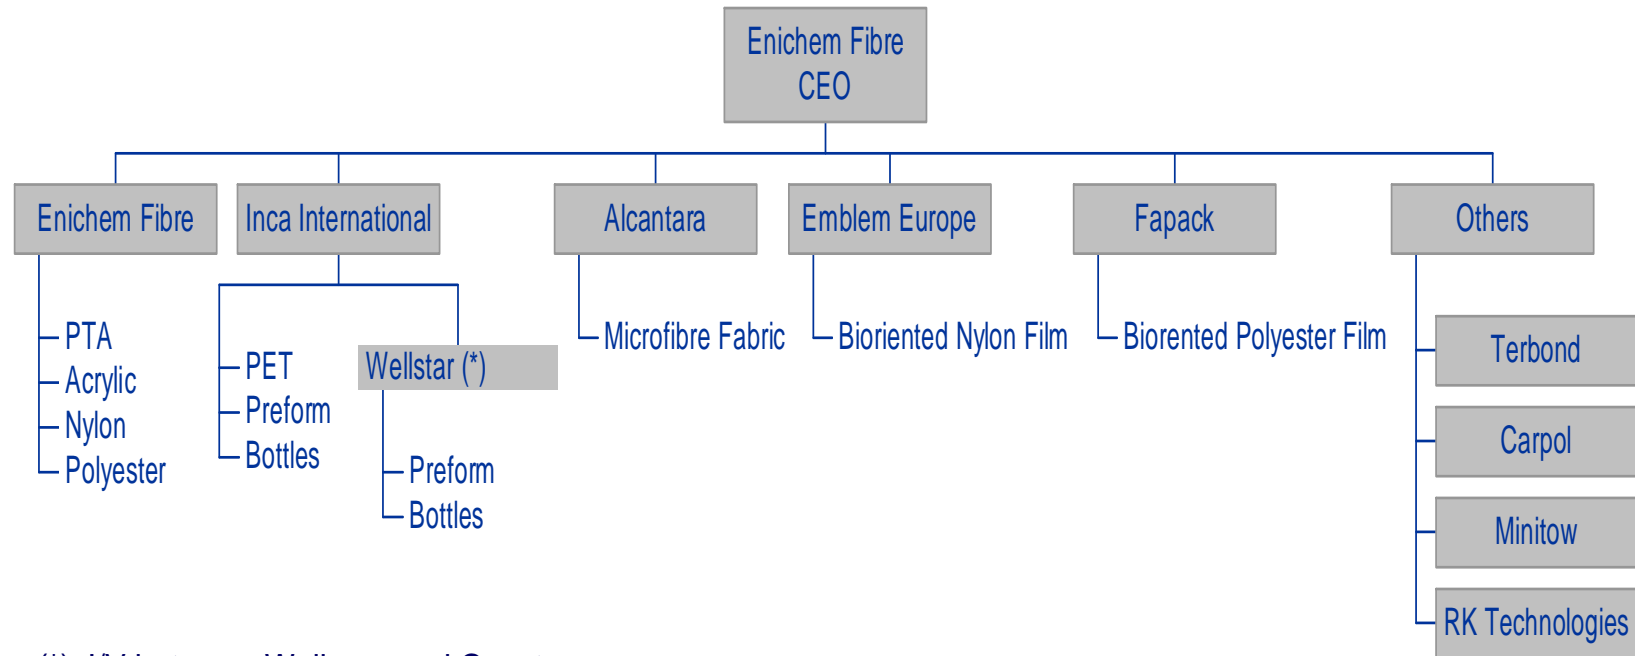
Enichem Fibre
CEO

Enichem Fibre
PTA
Acrylic
Nylon
Polyester

Inca International
PET
Preform
Bottles

Wellstar (*)
Preform
Bottles

Alcantara
Microfibre Fabric

Emblem Europe
Bioriented Nylon Film

Fapack
Biorented Polyester Film

Others
Terbond
Carpol
Minitow
RK Technologies

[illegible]